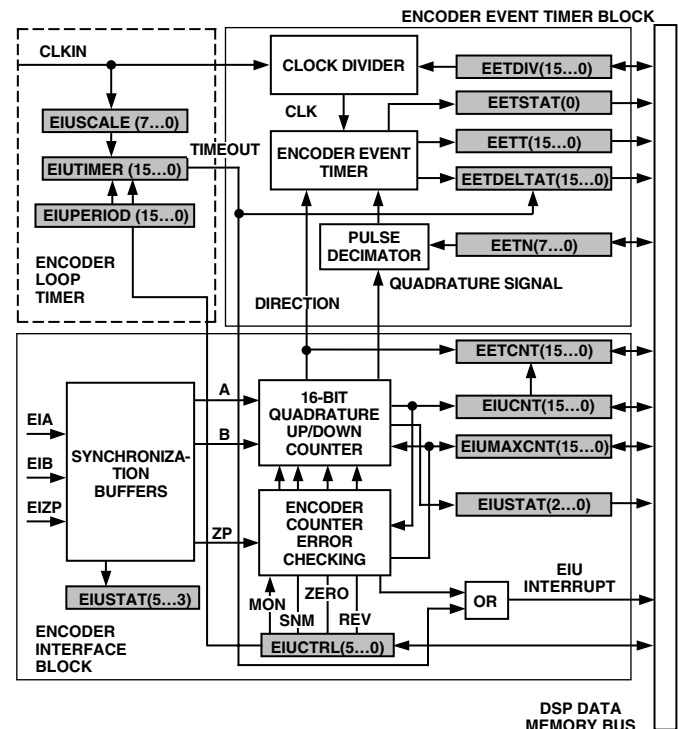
ENCODER EVENT TIMER BLOCK

CLKIN

CLOCK DIVIDER

EETDIV(15…0)

CLK

EETSTAT(0)

EIUSCALE (7…0)

TIMEOUT

ENCODER EVENT TIMER

EETT(15…0)

EIUTIMER (15…0)

EETDELTAT(15…0)

EIUPERIOD (15…0)

PULSE DECIMATOR

EETN(7…0)

ENCODER LOOP TIMER

QUADRATURE SIGNAL

DIRECTION

EETCNT(15…0)

A

16-BIT QUADRATURE UP/DOWN COUNTER

EIUCNT(15…0)

EIA

B

EIUMAXCNT(15…0)

EIB

SYNCHRONIZATION BUFFERS

EIZP

EIUSTAT(2…0)

ZP

ENCODER COUNTER ERROR CHECKING

EIU INTERRUPT

ZERO

OR

MON

SNM

REV

EIUSTAT(5…3)

ENCODER INTERFACE BLOCK

EIUCTRL(5…0)

DSP DATA MEMORY BUS